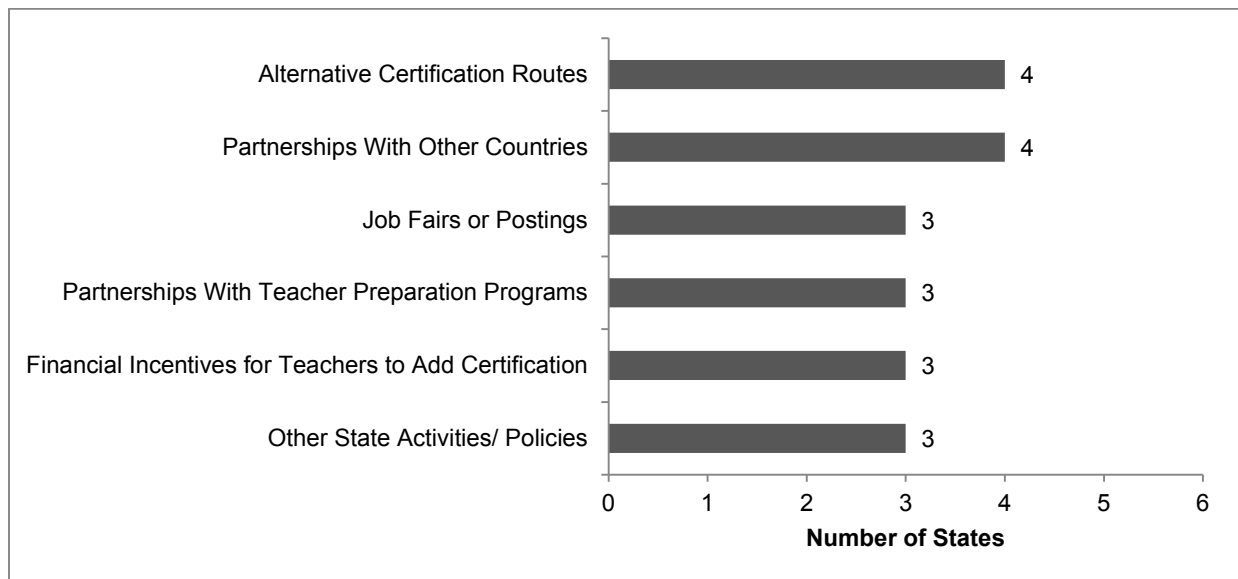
Alternative Certification Routes 4

Partnerships With Other Countries 4

Job Fairs or Postings 3

Partnerships With Teacher Preparation Programs 3

Financial Incentives for Teachers to Add Certification 3

Other State Activities/ Policies 3

0 1 2 3 4 5 6

Number of States